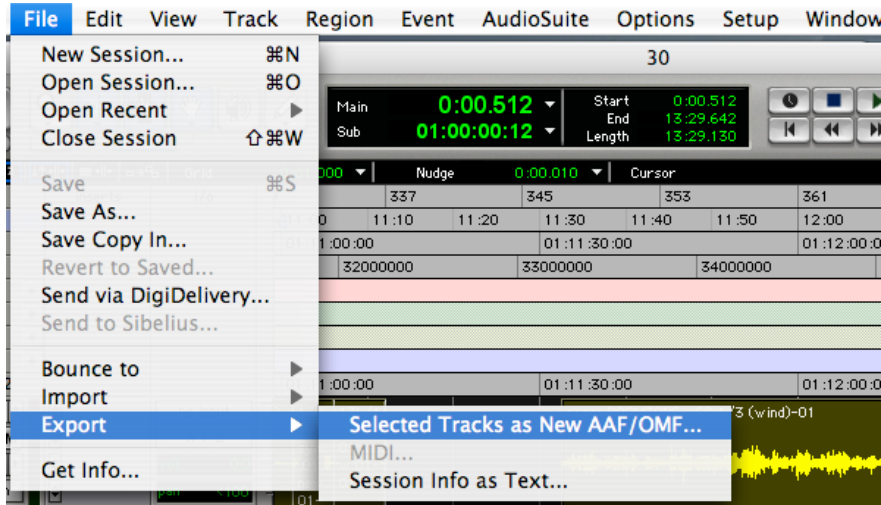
File Edit View Track Region Event AudioSuite Options Setup Window

New Session... ⌘N
Open Session... ⌘O
Open Recent
Close Session ⇧⌘W

Save ⌘S
Save As...
Save Copy In...
Revert to Saved...
Send via DigiDelivery...
Send to Sibelius...

Bounce to
Import
Export
Get Info...

Selected Tracks as New AAF/OMF...
MIDI...
Session Info as Text...

30

Main 0:00.512
Sub 01:00:00:12
Start 0:00.512
End 13:29.642
Length 13:29.130

Nudge 0:00.010
Cursor

337 345 353 361
11:10 11:20 11:30 11:40 11:50 12:00
1:00:00 01:11:30:00 01:12:00
32000000 33000000 34000000
1:00:00 01:11:30:00 01:12:00
3 (wind)-01